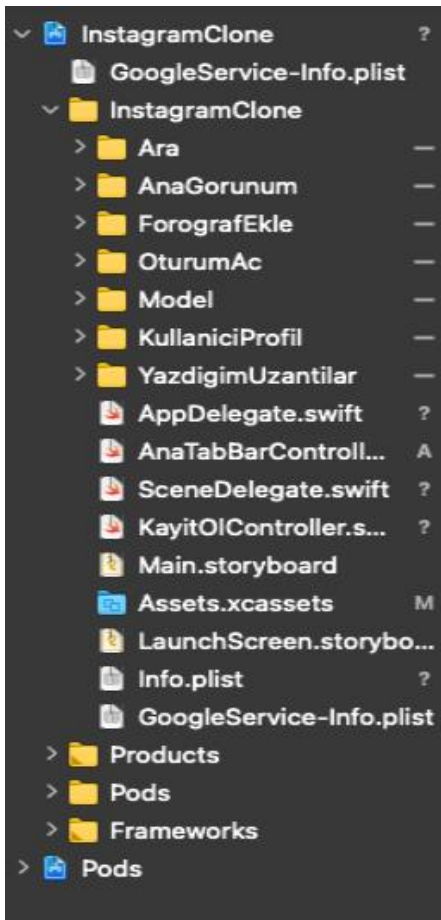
InstagramClone ?
GoogleService-Info.plist
InstagramClone
Ara —
AnaGorunum —
ForografEkle —
OturumAc —
Model —
KullaniciProfil —
YazdigimUzantilar —
AppDelegate.swift ?
AnaTabBarControll... A
SceneDelegate.swift ?
KayitOlController.s... ?
Main.storyboard
Assets.xcassets M
LaunchScreen.storybo...
Info.plist ?
GoogleService-Info.plist
Products
Pods
Frameworks
Pods